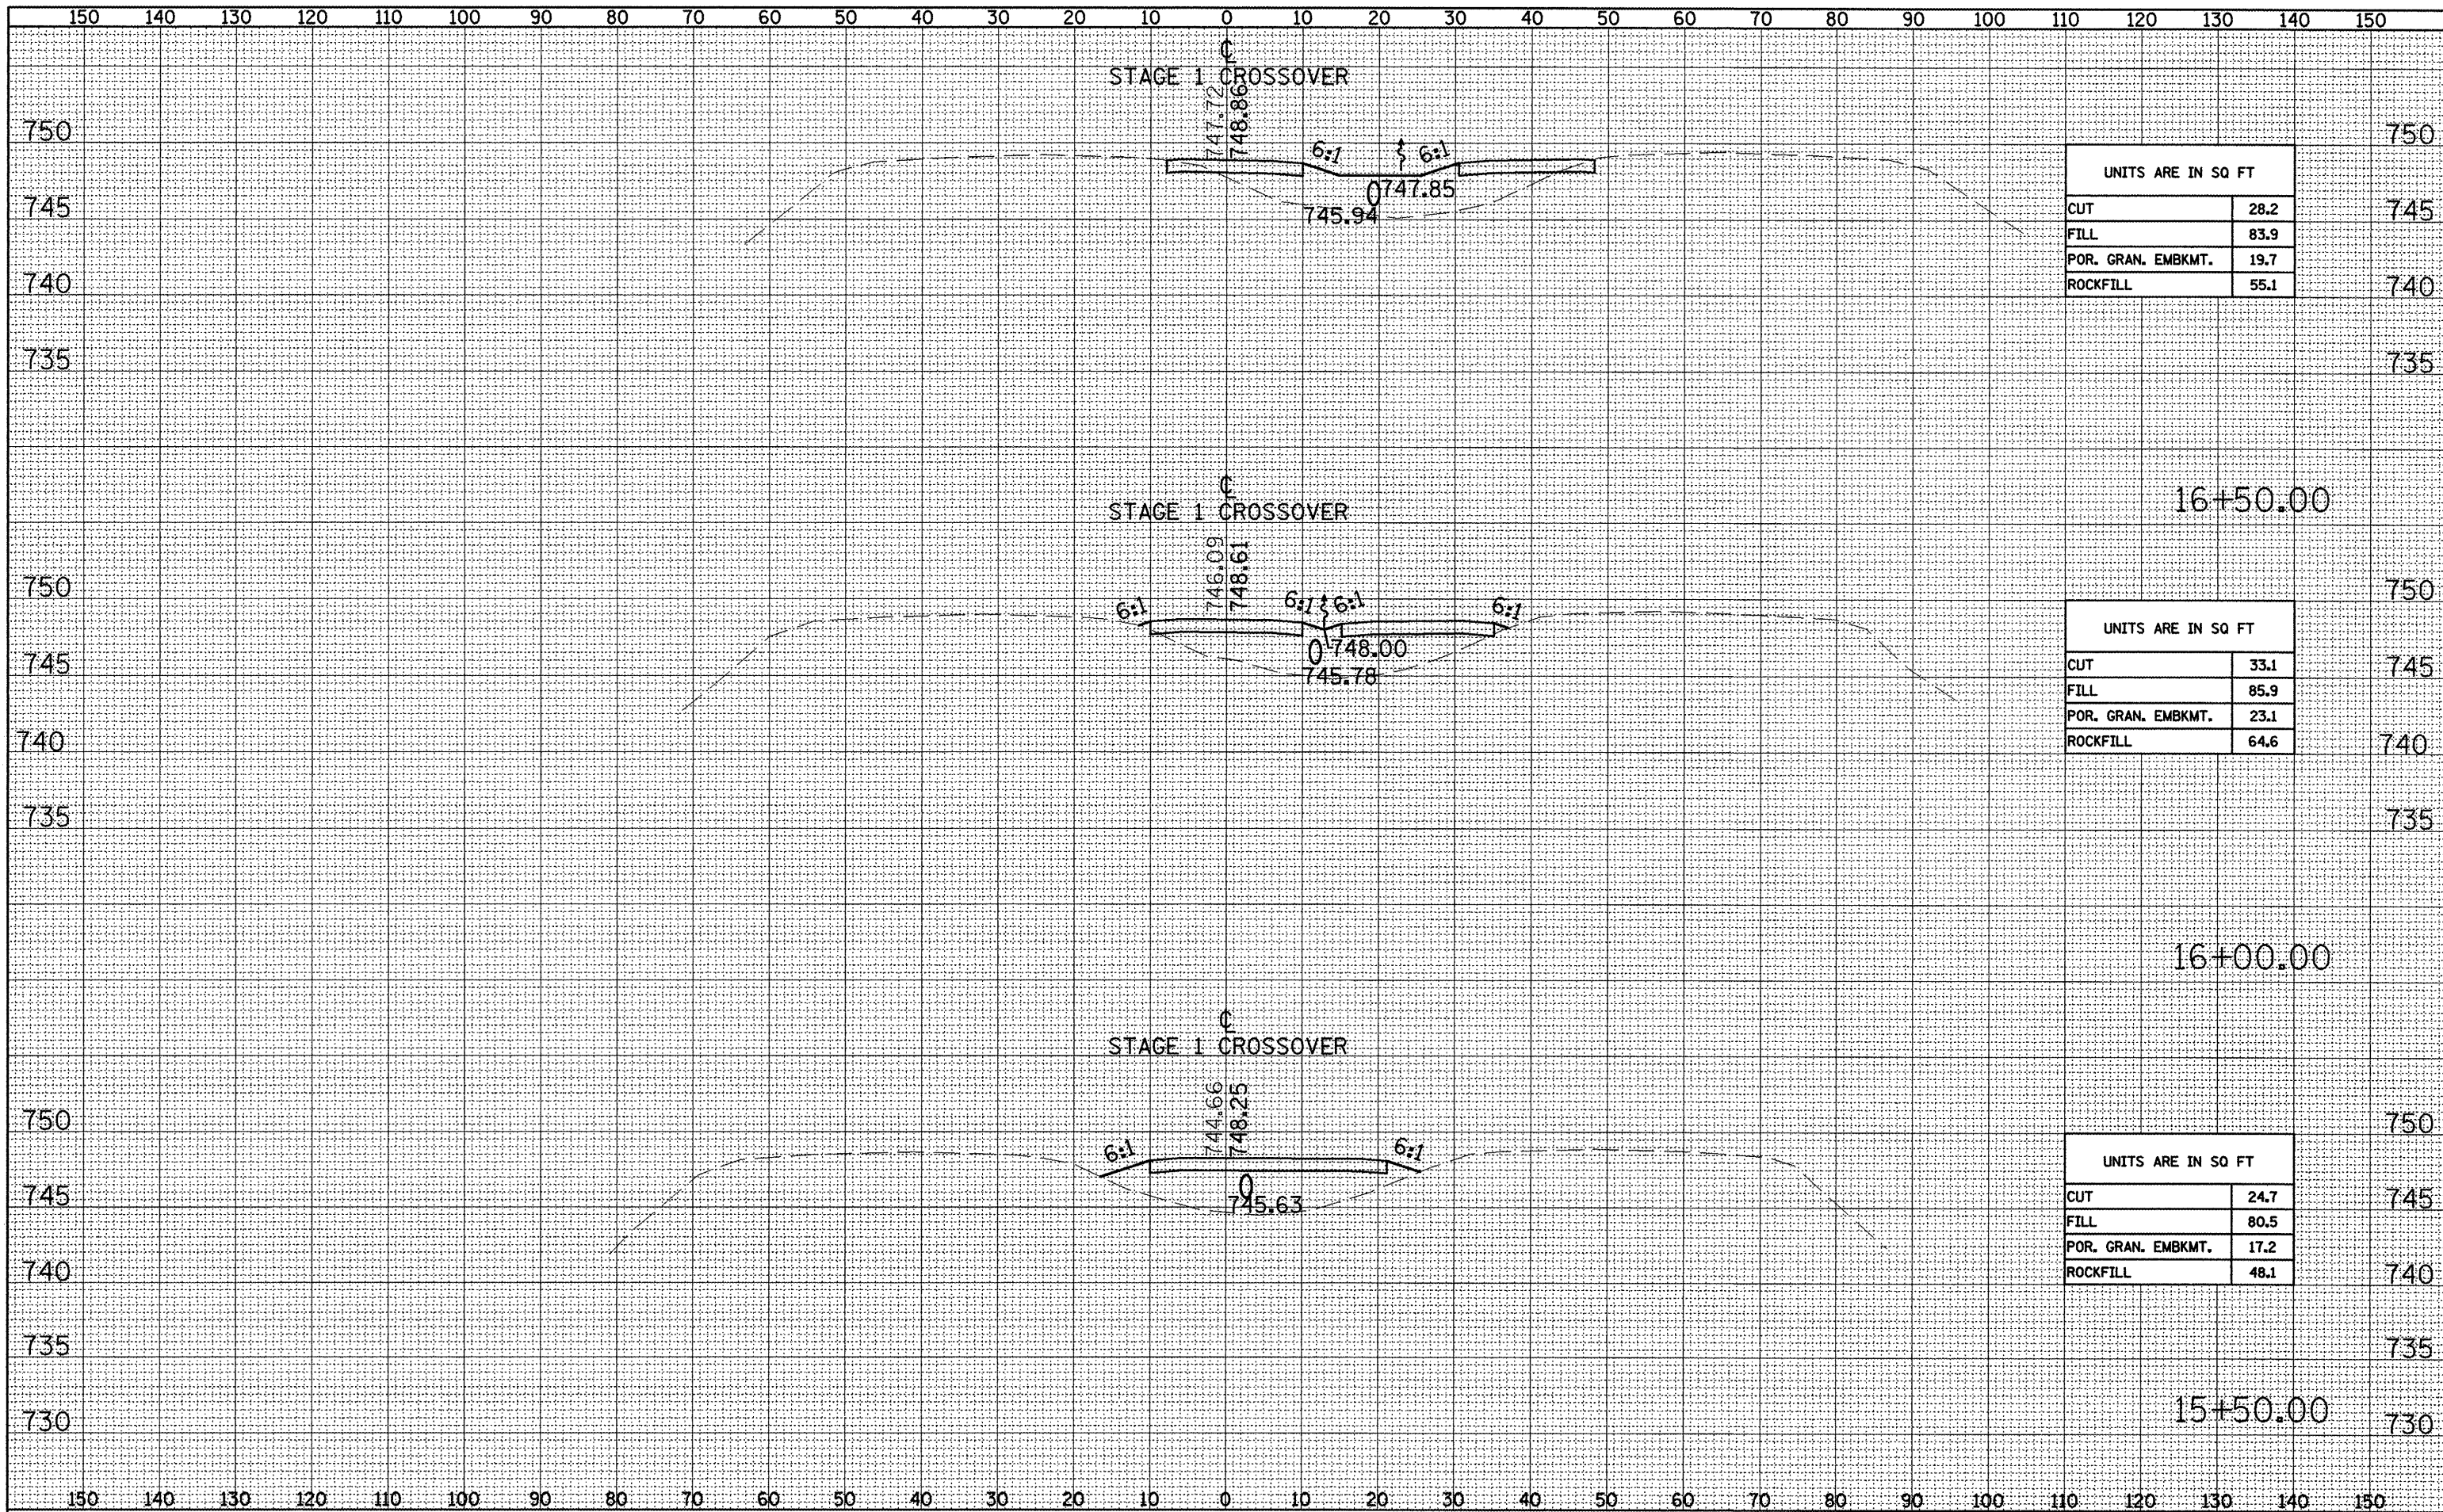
150 140 130 120 110 100 90 80 70 60 50 40 30 20 10 0 10 20 30 40 50 60 70 80 90 100 110 120 130 140 150

℄
STAGE 1 CROSSOVER

747.72
748.86

750 750

6:1 6:1

747.85
745.94

745 745

740 740

735 735

| UNITS ARE IN SQ FT | |
|---|---|
| CUT | 28.2 |
| FILL | 83.9 |
| POR. GRAN. EMBKMT. | 19.7 |
| ROCKFILL | 55.1 |

16+50.00

℄
STAGE 1 CROSSOVER

746.09
748.61

750 750

6:1 6:1 6:1 6:1

748.00
745.78

745 745

740 740

735 735

| UNITS ARE IN SQ FT | |
|---|---|
| CUT | 33.1 |
| FILL | 85.9 |
| POR. GRAN. EMBKMT. | 23.1 |
| ROCKFILL | 64.6 |

16+00.00

℄
STAGE 1 CROSSOVER

744.66
748.25

750 750

6:1 6:1

745.63

745 745

740 740

735 735

730 730

| UNITS ARE IN SQ FT | |
|---|---|
| CUT | 24.7 |
| FILL | 80.5 |
| POR. GRAN. EMBKMT. | 17.2 |
| ROCKFILL | 48.1 |

15+50.00

150 140 130 120 110 100 90 80 70 60 50 40 30 20 10 0 10 20 30 40 50 60 70 80 90 100 110 120 130 140 150